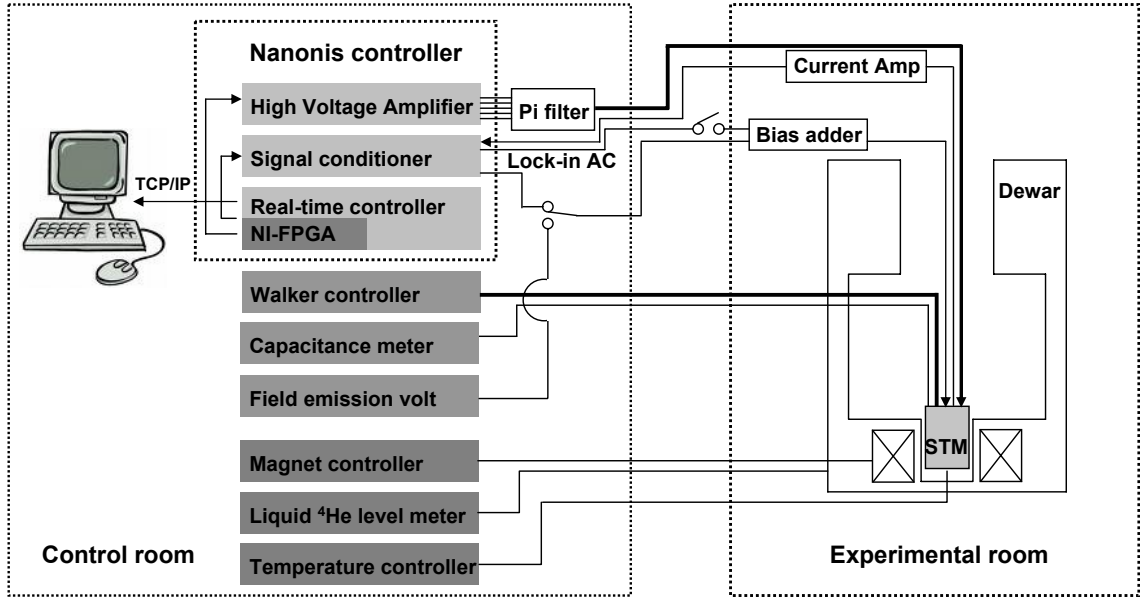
Nanonis controller
High Voltage Amplifier
Pi filter
Current Amp
Signal conditioner
Bias adder
Lock-in AC
TCP/IP
Real-time controller
NI-FPGA
Dewar
Walker controller
Capacitance meter
Field emission volt
STM
Magnet controller
Liquid $^4$He level meter
Temperature controller
Control room
Experimental room